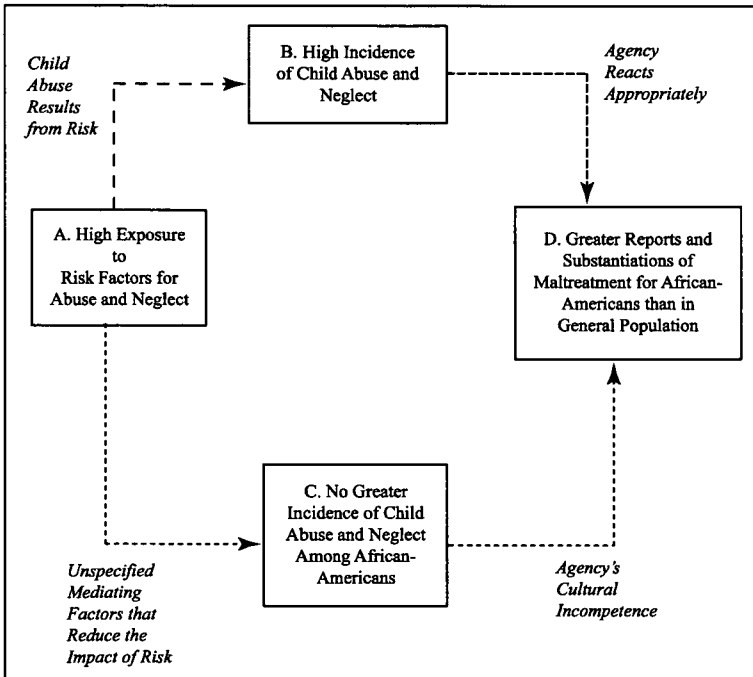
Child Abuse Results from Risk

B. High Incidence of Child Abuse and Neglect

Agency Reacts Appropriately

A. High Exposure to Risk Factors for Abuse and Neglect

D. Greater Reports and Substantiations of Maltreatment for African-Americans than in General Population

C. No Greater Incidence of Child Abuse and Neglect Among African-Americans

Unspecified Mediating Factors that Reduce the Impact of Risk

Agency's Cultural Incompetence